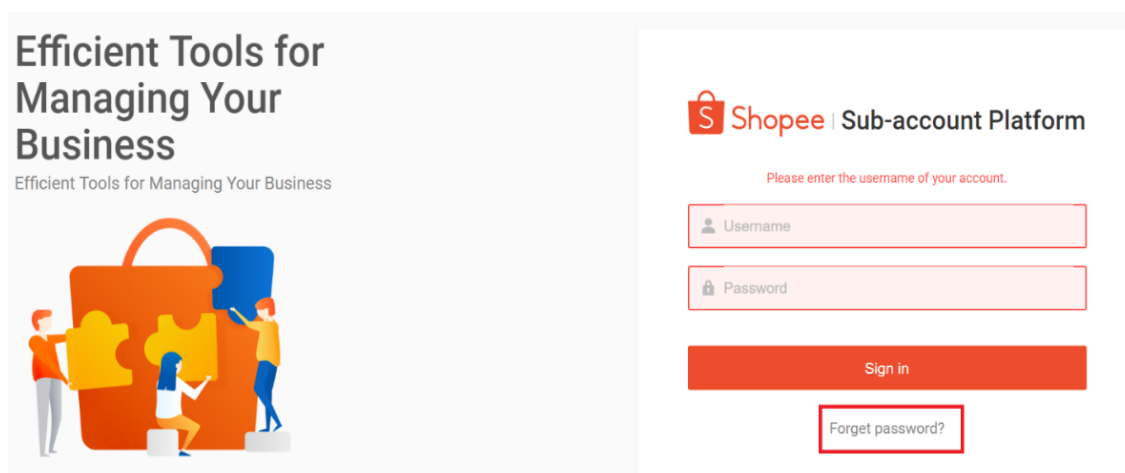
Efficient Tools for Managing Your Business

Efficient Tools for Managing Your Business

S Shopee | Sub-account Platform

Please enter the username of your account.

Username

Password

Sign in

Forget password?